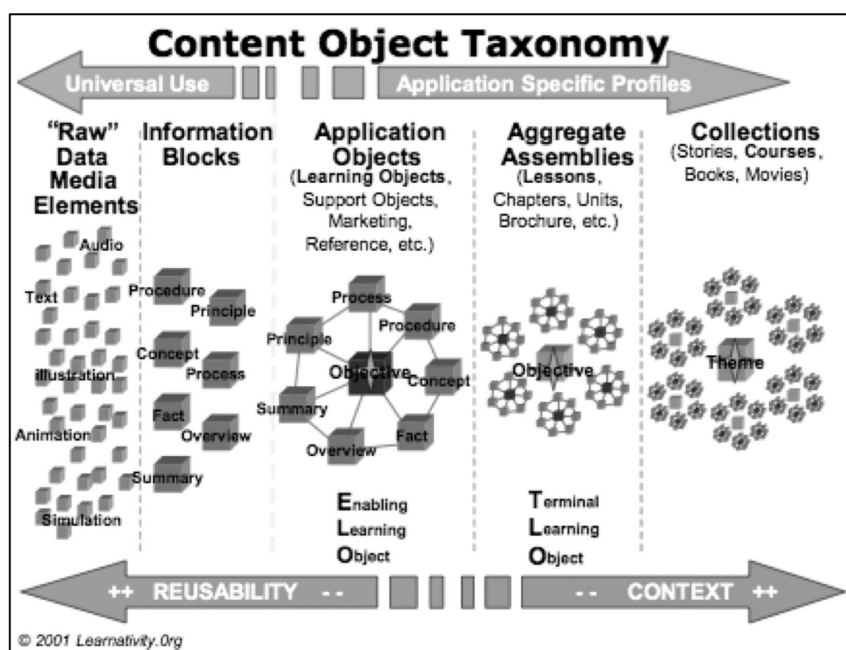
Content Object Taxonomy

Universal Use

Application Specific Profiles

"Raw" Data Media Elements

Audio

Text

illustration

Animation

Simulation

Information Blocks

Procedure

Principle

Concept

Process

Fact

Overview

Summary

Application Objects (Learning Objects, Support Objects, Marketing, Reference, etc.)

Process

Procedure

Principle

Objective

Concept

Summary

Fact

Overview

Enabling Learning Object

Aggregate Assemblies (Lessons, Chapters, Units, Brochure, etc.)

Objective

Terminal Learning Object

Collections (Stories, Courses, Books, Movies)

Theme

++ REUSABILITY --

-- CONTEXT ++

© 2001 Learnativity.0rg